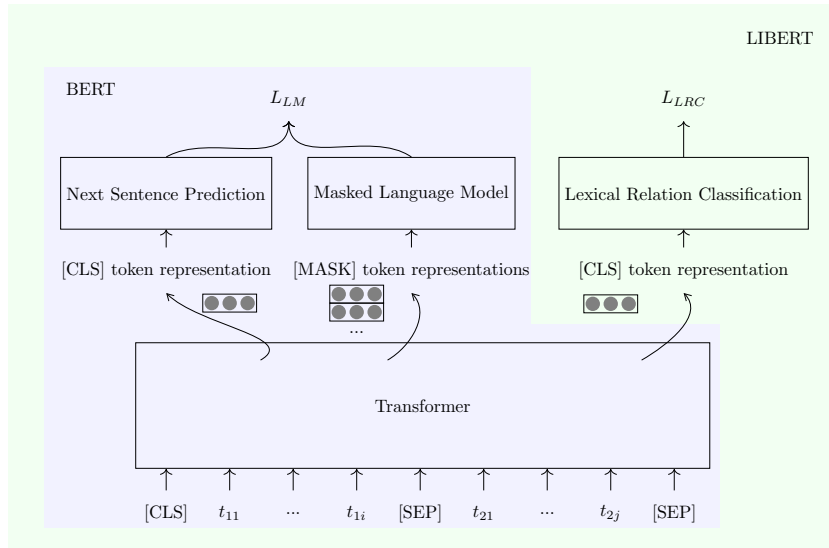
LIBERT

BERT

$L_{LM}$

$L_{LRC}$

Next Sentence Prediction

Masked Language Model

Lexical Relation Classification

[CLS] token representation

[MASK] token representations

[CLS] token representation

...

Transformer

[CLS] $t_{11}$ ... $t_{1i}$ [SEP] $t_{21}$ ... $t_{2j}$ [SEP]